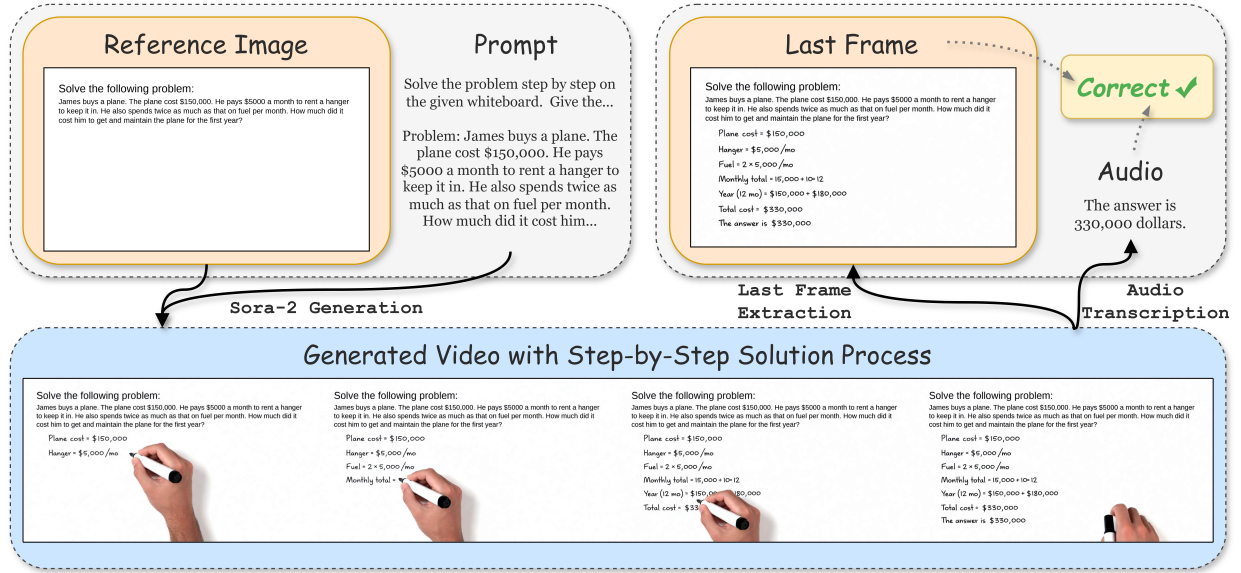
Reference Image

Solve the following problem:
James buys a plane. The plane cost $150,000. He pays $5000 a month to rent a hanger to keep it in. He also spends twice as much as that on fuel per month. How much did it cost him to get and maintain the plane for the first year?

Prompt

Solve the problem step by step on the given whiteboard. Give the...

Problem: James buys a plane. The plane cost $150,000. He pays $5000 a month to rent a hanger to keep it in. He also spends twice as much as that on fuel per month. How much did it cost him...

Last Frame

Solve the following problem:
James buys a plane. The plane cost $150,000. He pays $5000 a month to rent a hanger to keep it in. He also spends twice as much as that on fuel per month. How much did it cost him to get and maintain the plane for the first year?

Plane cost = $150,000
Hanger = $5,000 /mo
Fuel = 2 × 5,000 /mo
Monthly total = 15,000 + 10 = 12
Year (12 mo) = $150,000 + $180,000
Total cost = $330,000
The answer is $330,000

Correct ✓

Audio

The answer is 330,000 dollars.

Sora-2 Generation

Last Frame Extraction

Audio Transcription

Generated Video with Step-by-Step Solution Process

Solve the following problem:
James buys a plane. The plane cost $150,000. He pays $5000 a month to rent a hanger to keep it in. He also spends twice as much as that on fuel per month. How much did it cost him to get and maintain the plane for the first year?
Plane cost = $150,000
Hanger = $5,000 /mo

Solve the following problem:
James buys a plane. The plane cost $150,000. He pays $5000 a month to rent a hanger to keep it in. He also spends twice as much as that on fuel per month. How much did it cost him to get and maintain the plane for the first year?
Plane cost = $150,000
Hanger = $5,000 /mo
Fuel = 2 × 5,000 /mo
Monthly total =

Solve the following problem:
James buys a plane. The plane cost $150,000. He pays $5000 a month to rent a hanger to keep it in. He also spends twice as much as that on fuel per month. How much did it cost him to get and maintain the plane for the first year?
Plane cost = $150,000
Hanger = $5,000 /mo
Fuel = 2 × 5,000 /mo
Monthly total = 15,000 + 10 = 12
Year (12 mo) = $150,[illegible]180,000
Total cost = $33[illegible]

Solve the following problem:
James buys a plane. The plane cost $150,000. He pays $5000 a month to rent a hanger to keep it in. He also spends twice as much as that on fuel per month. How much did it cost him to get and maintain the plane for the first year?
Plane cost = $150,000
Hanger = $5,000 /mo
Fuel = 2 × 5,000 /mo
Monthly total = 15,000 + 10 = 12
Year (12 mo) = $150,000 + $180,000
Total cost = $330,000
The answer is $330,000